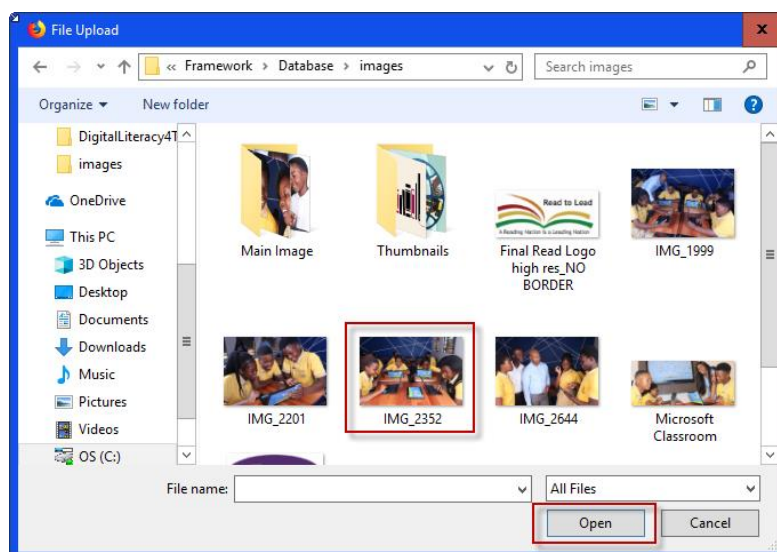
File Upload

« Framework › Database › images

Search images

Organize ▾ New folder

DigitalLiteracy4T
images
OneDrive
This PC
3D Objects
Desktop
Documents
Downloads
Music
Pictures
Videos
OS (C:)

Main Image
Thumbnails
Read to Lead
A Reading Nation is a Leading Nation
Final Read Logo high res_NO BORDER
IMG_1999
IMG_2201
IMG_2352
IMG_2644
Microsoft Classroom

File name:
All Files
Open
Cancel